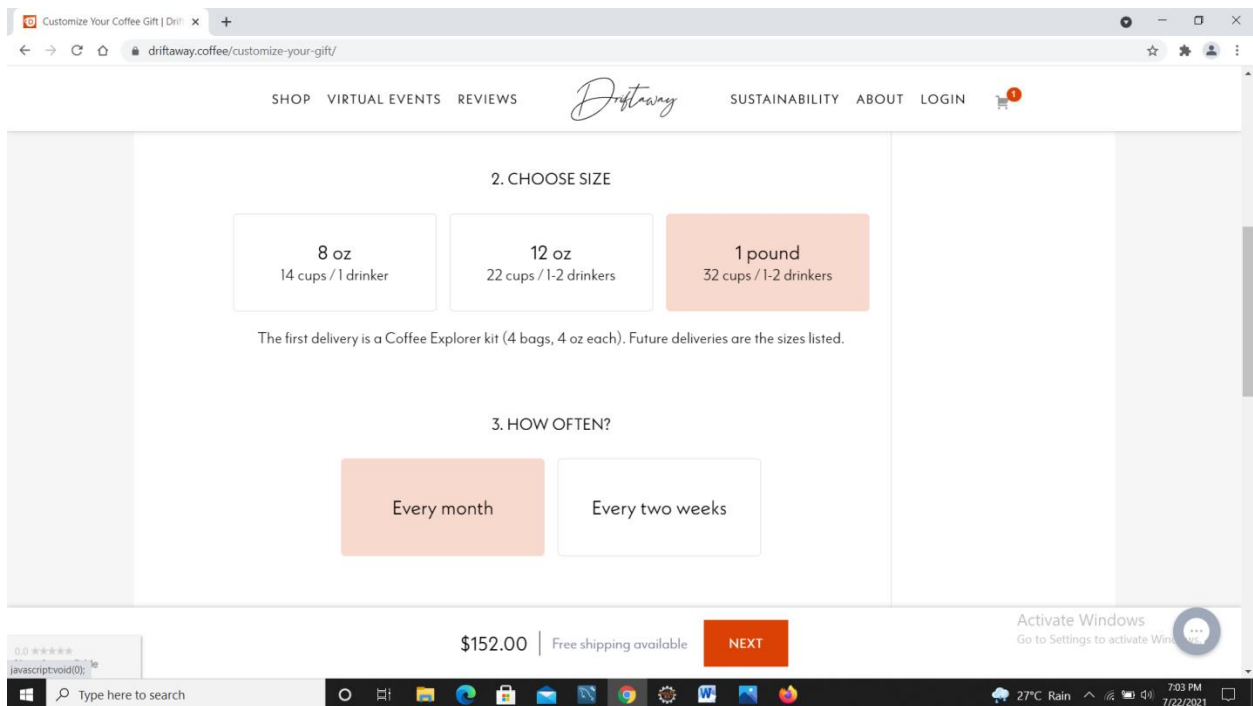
Customize Your Coffee Gift | Drif ×

driftaway.coffee/customize-your-gift/

SHOP VIRTUAL EVENTS REVIEWS Driftaway SUSTAINABILITY ABOUT LOGIN 1

2. CHOOSE SIZE

8 oz
14 cups / 1 drinker

12 oz
22 cups / 1-2 drinkers

1 pound
32 cups / 1-2 drinkers

The first delivery is a Coffee Explorer kit (4 bags, 4 oz each). Future deliveries are the sizes listed.

3. HOW OFTEN?

Every month

Every two weeks

0.0 ★★★★★
javascript:void(0);

$152.00 | Free shipping available NEXT

Activate Windows
Go to Settings to activate Win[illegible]

Type here to search

27°C Rain 7:03 PM 7/22/2021